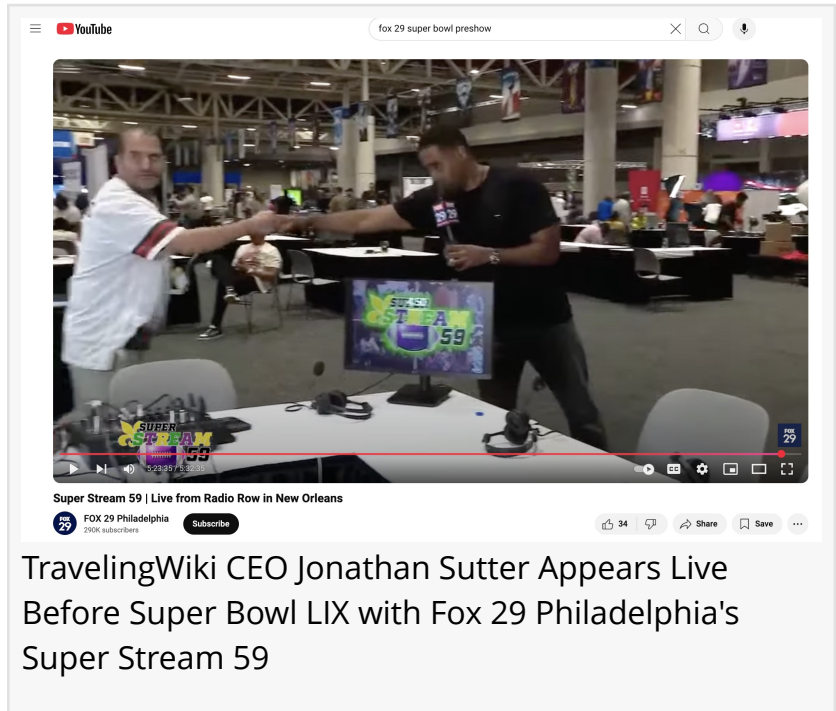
YouTube

fox 29 super bowl preshow

SUPER STREAM 59

SUPER STREAM 59

FOX 29

5:23:35 / 5:32:35

Super Stream 59 | Live from Radio Row in New Orleans

FOX 29 Philadelphia
290K subscribers

Subscribe

34

Share

Save

TravelingWiki CEO Jonathan Sutter Appears Live Before Super Bowl LIX with Fox 29 Philadelphia's Super Stream 59